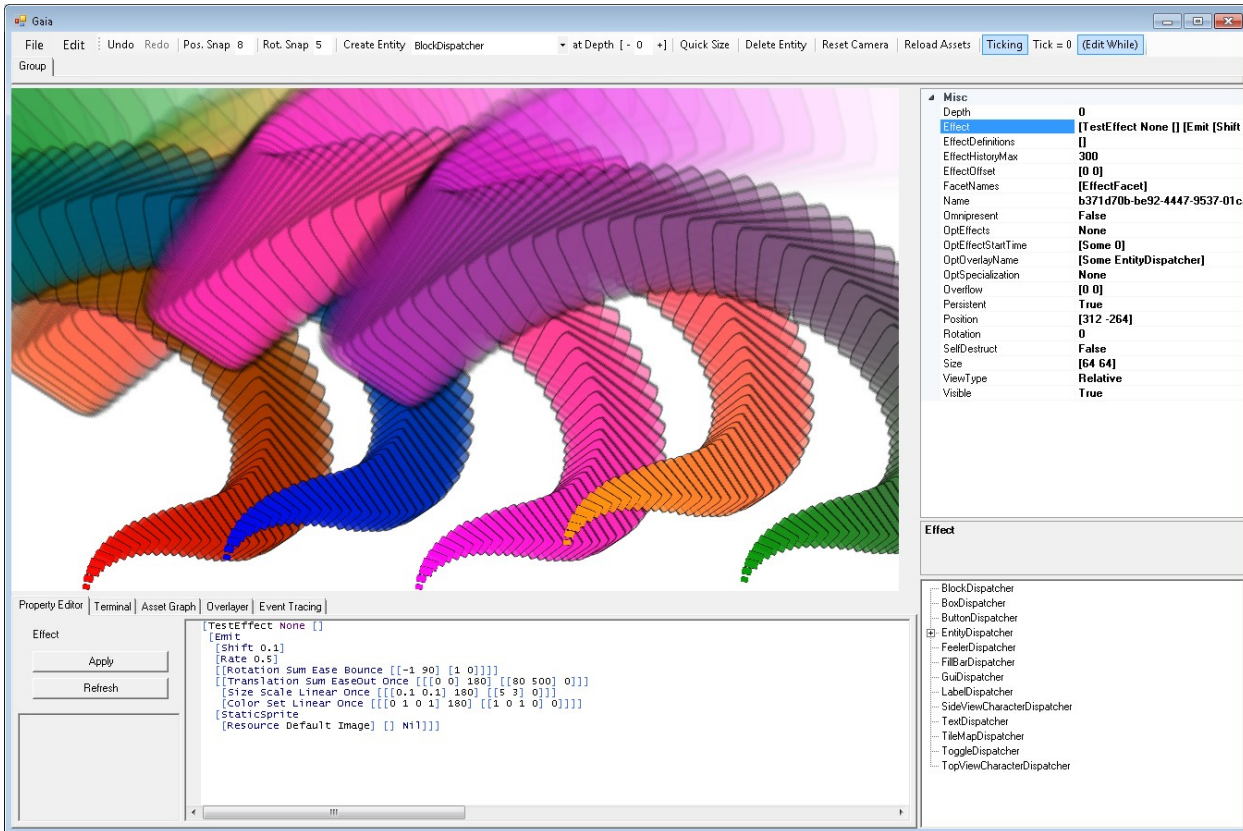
Gaia

File Edit Undo Redo Pos. Snap 8 Rot. Snap 5 Create Entity BlockDispatcher at Depth [- 0 +] Quick Size Delete Entity Reset Camera Reload Assets Ticking Tick = 0 (Edit While)

Group

Misc

| | |
|---|---|
| Depth | 0 |
| Effect | [TestEffect None [] [Emit [Shift |
| EffectDefinitions | [] |
| EffectHistoryMax | 300 |
| EffectOffset | [0 0] |
| FacetNames | [EffectFacet] |
| Name | b371d70b-be92-4447-9537-01c |
| Omnipresent | False |
| OptEffects | None |
| OptEffectStartTime | [Some 0] |
| OptOverlayName | [Some EntityDispatcher] |
| OptSpecialization | None |
| Overflow | [0 0] |
| Persistent | True |
| Position | [312 -264] |
| Rotation | 0 |
| SelfDestruct | False |
| Size | [64 64] |
| ViewType | Relative |
| Visible | True |

Effect

Property Editor | Terminal | Asset Graph | Overlayer | Event Tracing

Effect

Apply

Refresh

[TestEffect None []
 [Emit
  [Shift 0.1]
  [Rate 0.5]
  [[Rotation Sum Ease Bounce [[-1 90] [1 0]]]]
  [[Translation Sum EaseOut Once [[[0 0] 180] [[80 500] 0]]]
   [Size Scale Linear Once [[[0.1 0.1] 180] [[5 3] 0]]]
   [Color Set Linear Once [[[0 1 0 1] 180] [[1 0 1 0] 0]]]]
  [StaticSprite
   [Resource Default Image] [] Nil]]]

BlockDispatcher
BoxDispatcher
ButtonDispatcher
EntityDispatcher
FeelerDispatcher
FillBarDispatcher
GuiDispatcher
LabelDispatcher
SideViewCharacterDispatcher
TextDispatcher
TileMapDispatcher
ToggleDispatcher
TopViewCharacterDispatcher